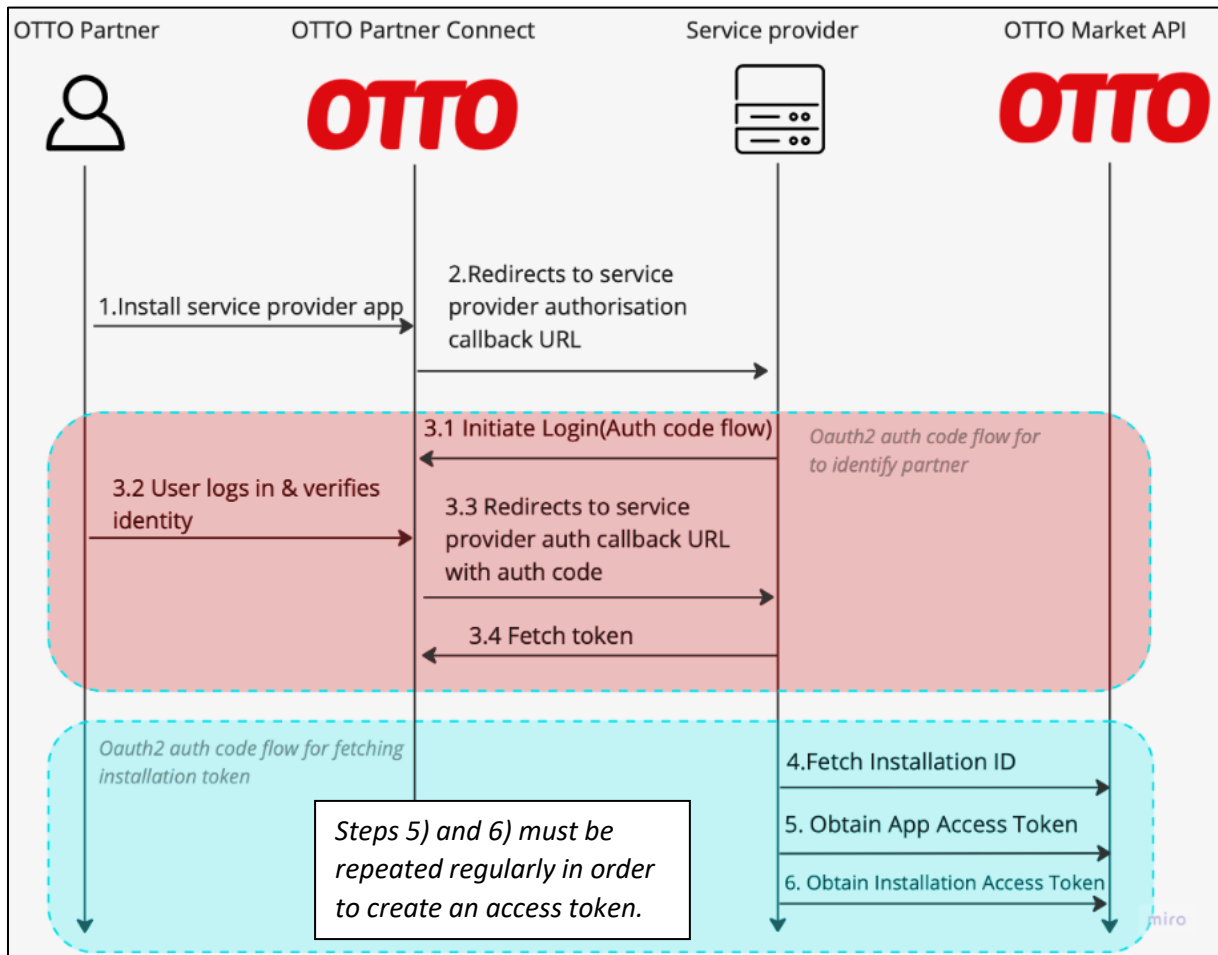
OTTO Partner

OTTO Partner Connect

Service provider

OTTO Market API

OTTO

OTTO

1.Install service provider app

2.Redirects to service provider authorisation callback URL

3.1 Initiate Login(Auth code flow)

Oauth2 auth code flow for to identify partner

3.2 User logs in & verifies identity

3.3 Redirects to service provider auth callback URL with auth code

3.4 Fetch token

Oauth2 auth code flow for fetching installation token

4.Fetch Installation ID

5. Obtain App Access Token

6. Obtain Installation Access Token

Steps 5) and 6) must be repeated regularly in order to create an access token.

miro